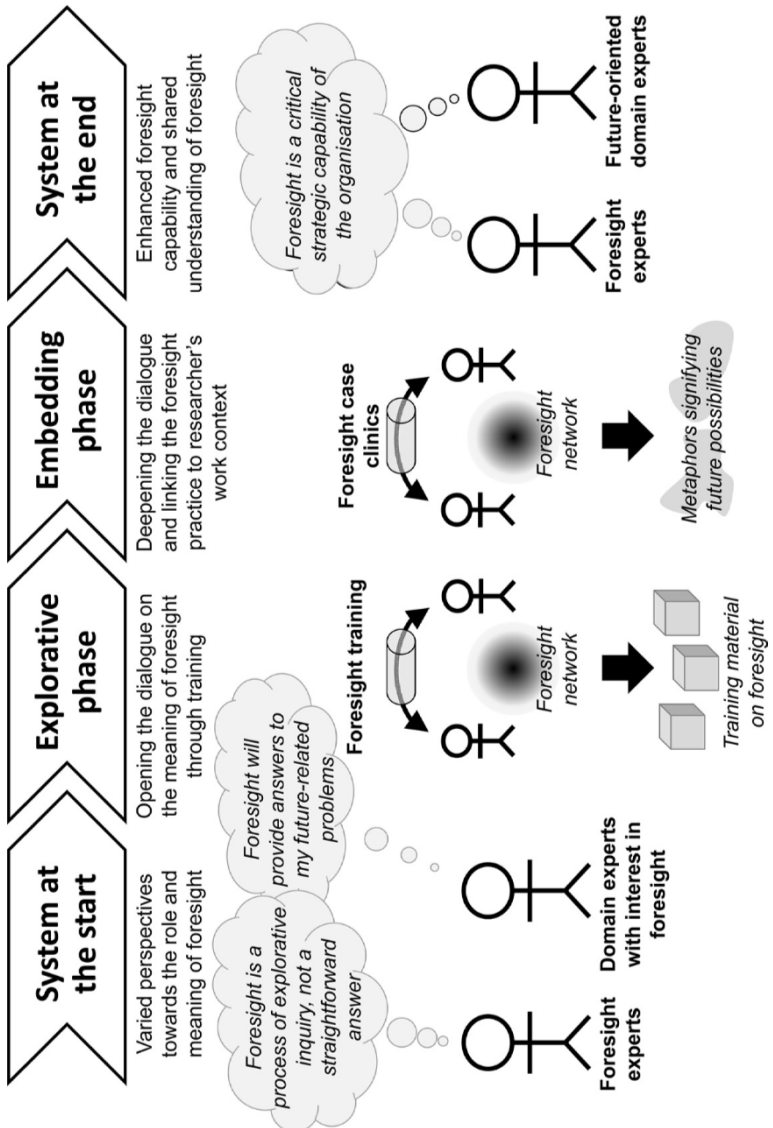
System at the start

Varied perspectives towards the role and meaning of foresight

Foresight is a process of explorative inquiry, not a straightforward answer

Foresight will provide answers to my future-related problems

Foresight experts

Domain experts with interest in foresight

Explorative phase

Opening the dialogue on the meaning of foresight through training

Foresight training

Foresight network

Training material on foresight

Embedding phase

Deepening the dialogue and linking the foresight practice to researcher's work context

Foresight case clinics

Foresight network

Metaphors signifying future possibilities

System at the end

Enhanced foresight capability and shared understanding of foresight

Foresight is a critical strategic capability of the organisation

Foresight experts

Future-oriented domain experts